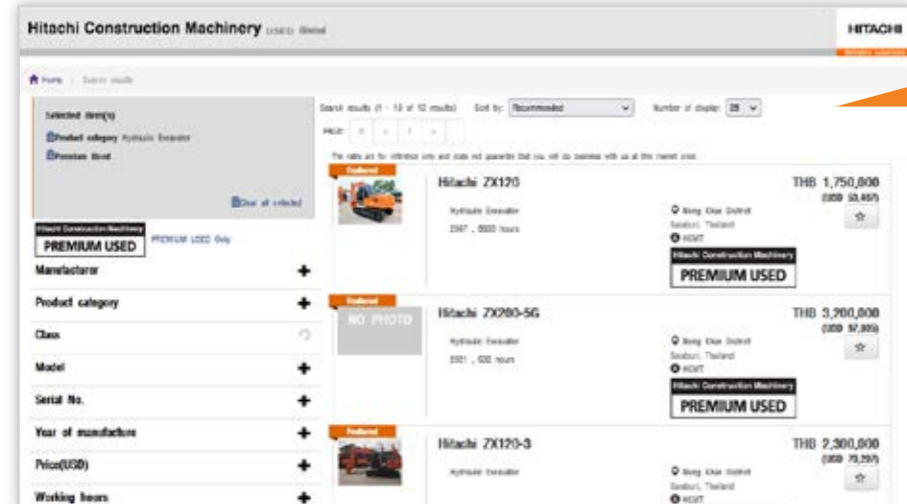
Hitachi Construction Machinery USED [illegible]

HITACHI

Home > Search results

Selected item(s)
Product category Hydraulic Excavator
Premium Used

Clear all selected

Hitachi Construction Machinery
PREMIUM USED
PREMIUM USED Only

Manufacturer
Product category
Class
Model
Serial No.
Year of manufacture
Price(USD)
Working hours

Search results (1 - 10 of 12 results) Sort by: Recommended Number of display: 20

The rates are for reference only and does not guarantee that you will do business with us at this market price.

Featured
Hitachi ZX120
Hydraulic Excavator
2007 , 6000 hours
Nong Khae District Saraburi, Thailand
HCMT
Hitachi Construction Machinery
PREMIUM USED
THB 1,750,000
(USD 53,467)

Featured
NO PHOTO
Hitachi ZX200-5G
Hydraulic Excavator
2021 , 600 hours
Nong Khae District Saraburi, Thailand
HCMT
Hitachi Construction Machinery
PREMIUM USED
THB 3,200,000
(USD 97,895)

Featured
Hitachi ZX120-3
Hydraulic Excavator
Nong Khae District Saraburi, Thailand
HCMT
THB 2,300,000
(USD 70,297)